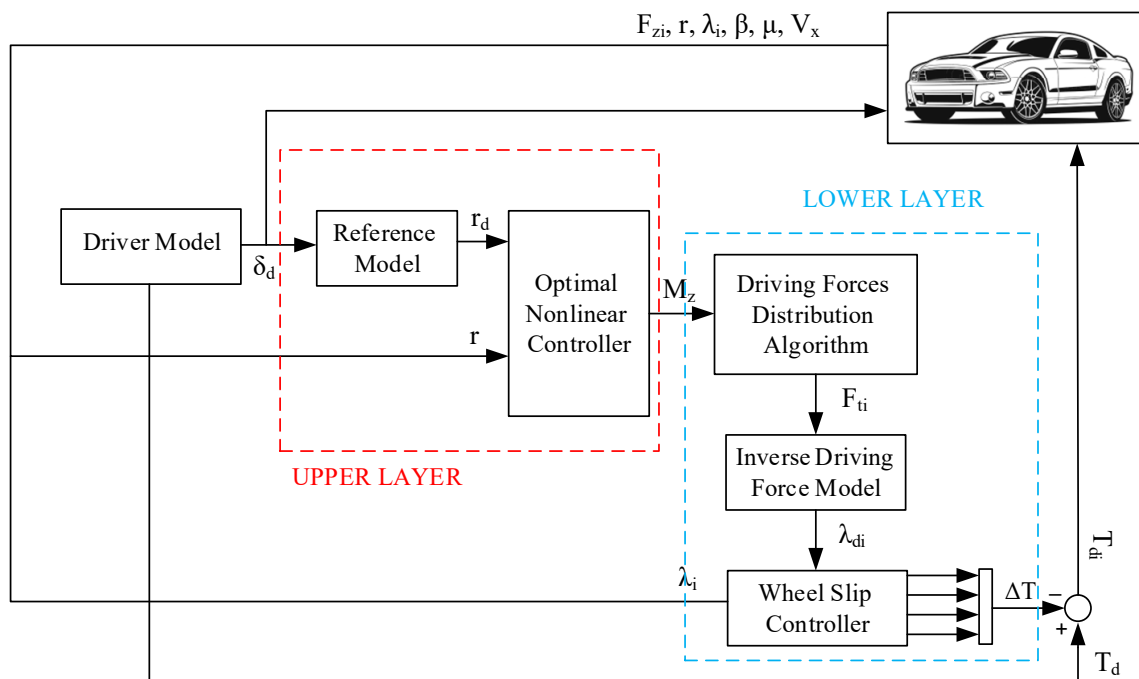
$F_{zi}$, r, $\lambda_i$, $\beta$, $\mu$, $V_x$

LOWER LAYER

Driver Model

$\delta_d$

Reference Model

$r_d$

Optimal Nonlinear Controller

r

$M_z$

Driving Forces Distribution Algorithm

$F_{ti}$

Inverse Driving Force Model

$\lambda_{di}$

UPPER LAYER

$\lambda_i$

Wheel Slip Controller

$\Delta T$

–

+

$T_{di}$

$T_d$